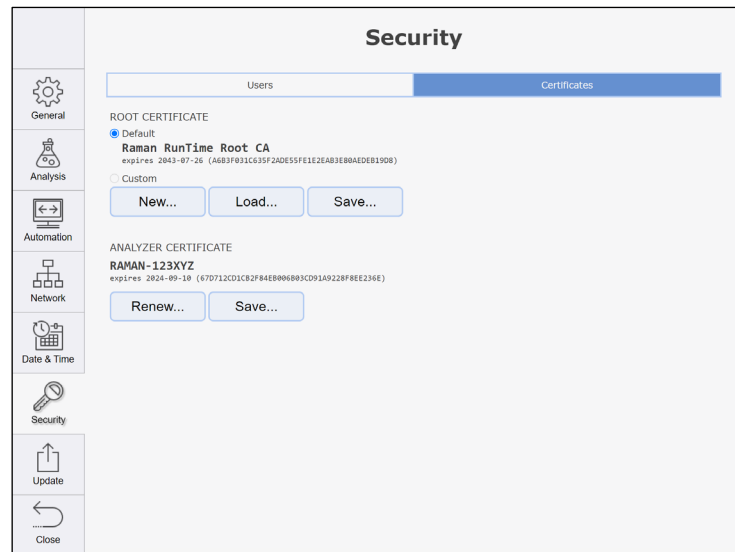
General

Analysis

Automation

Network

Date & Time

Security

Update

Close

Security

Users

Certificates

ROOT CERTIFICATE

Default

Raman RunTime Root CA

expires 2043-07-26 (A6B3F031C635F2ADE55FE1E2EAB3EB0AEDEB19D8)

Custom

New...

Load...

Save...

ANALYZER CERTIFICATE

RAMAN-123XYZ

expires 2024-09-10 (67D712CD1CB2F84EB006B03CD91A9228F8EE236E)

Renew...

Save...